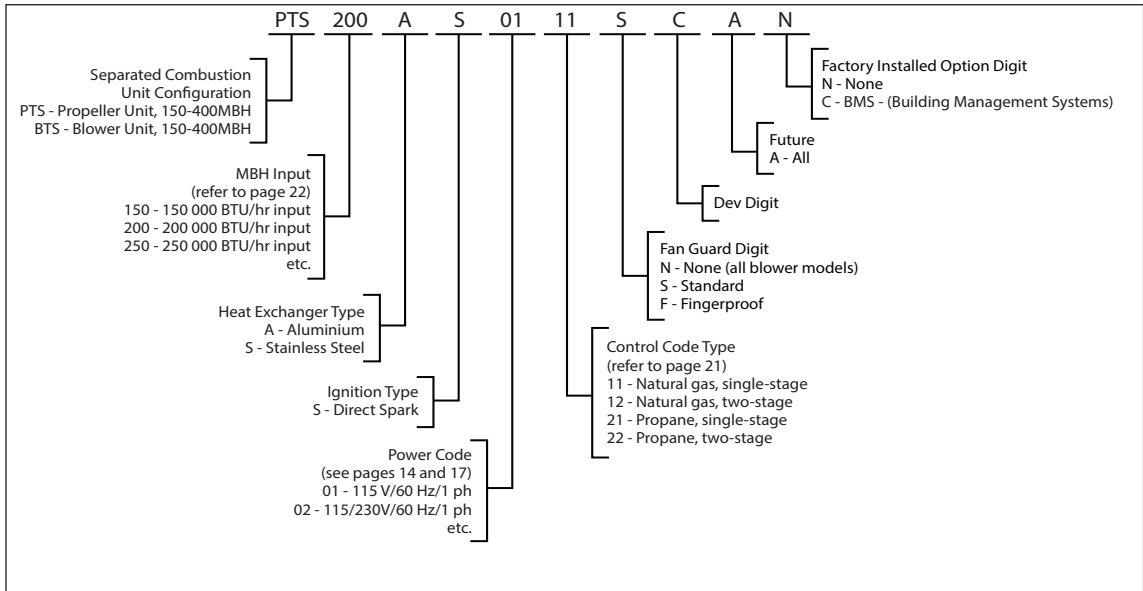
PTS 200 A S 01 11 S C A N

Separated Combustion
Unit Configuration
PTS - Propeller Unit, 150-400MBH
BTS - Blower Unit, 150-400MBH

MBH Input
(refer to page 22)
150 - 150 000 BTU/hr input
200 - 200 000 BTU/hr input
250 - 250 000 BTU/hr input
etc.

Heat Exchanger Type
A - Aluminium
S - Stainless Steel

Ignition Type
S - Direct Spark

Power Code
(see pages 14 and 17)
01 - 115 V/60 Hz/1 ph
02 - 115/230V/60 Hz/1 ph
etc.

Factory Installed Option Digit
N - None
C - BMS - (Building Management Systems)

Future
A - All

Dev Digit

Fan Guard Digit
N - None (all blower models)
S - Standard
F - Fingerproof

Control Code Type
(refer to page 21)
11 - Natural gas, single-stage
12 - Natural gas, two-stage
21 - Propane, single-stage
22 - Propane, two-stage